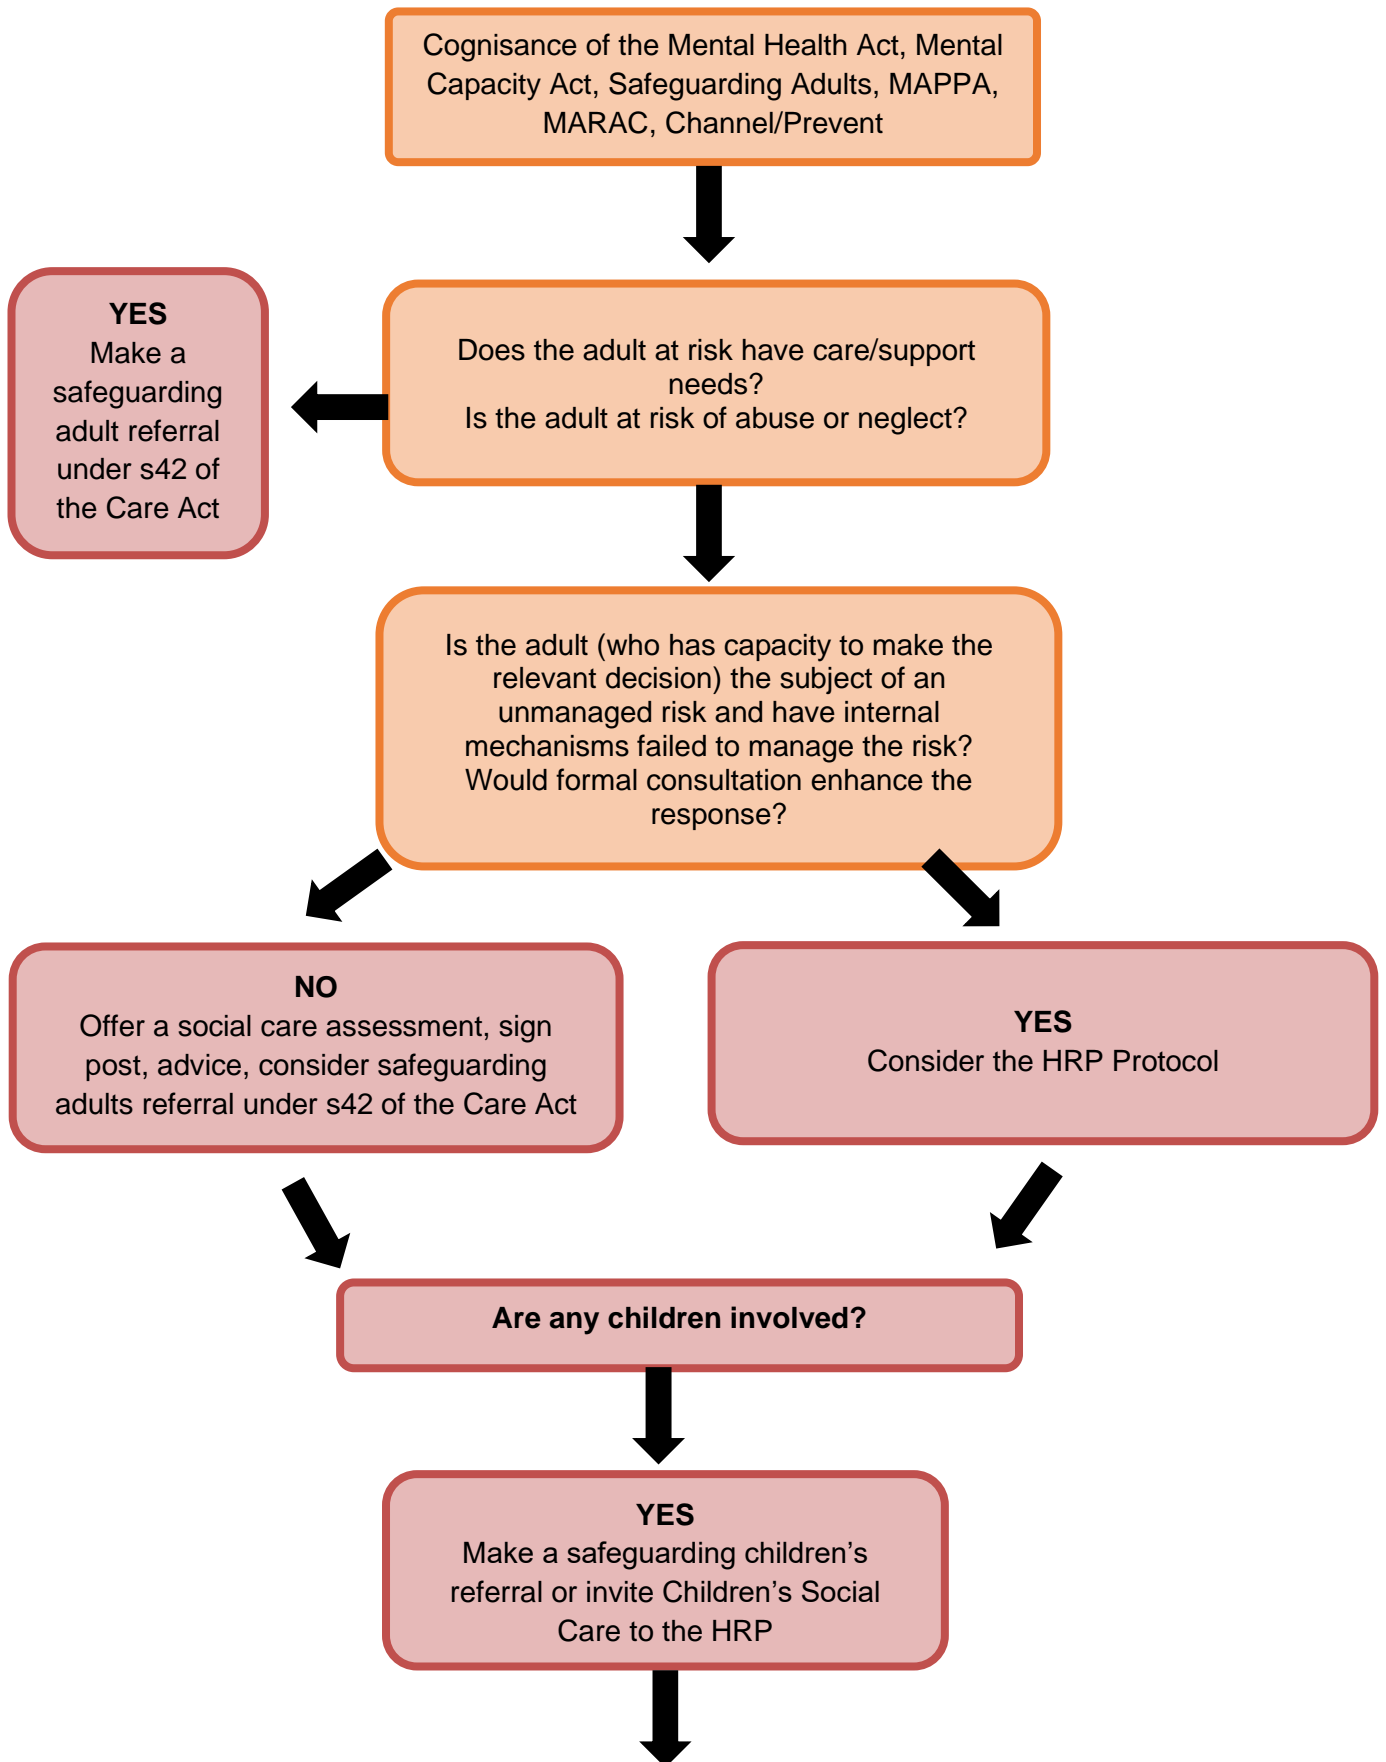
Cognisance of the Mental Health Act, Mental Capacity Act, Safeguarding Adults, MAPPA, MARAC, Channel/Prevent

Does the adult at risk have care/support needs?
Is the adult at risk of abuse or neglect?

YES
Make a safeguarding adult referral under s42 of the Care Act

Is the adult (who has capacity to make the relevant decision) the subject of an unmanaged risk and have internal mechanisms failed to manage the risk? Would formal consultation enhance the response?

NO
Offer a social care assessment, sign post, advice, consider safeguarding adults referral under s42 of the Care Act

YES
Consider the HRP Protocol

Are any children involved?

YES
Make a safeguarding children's referral or invite Children's Social Care to the HRP